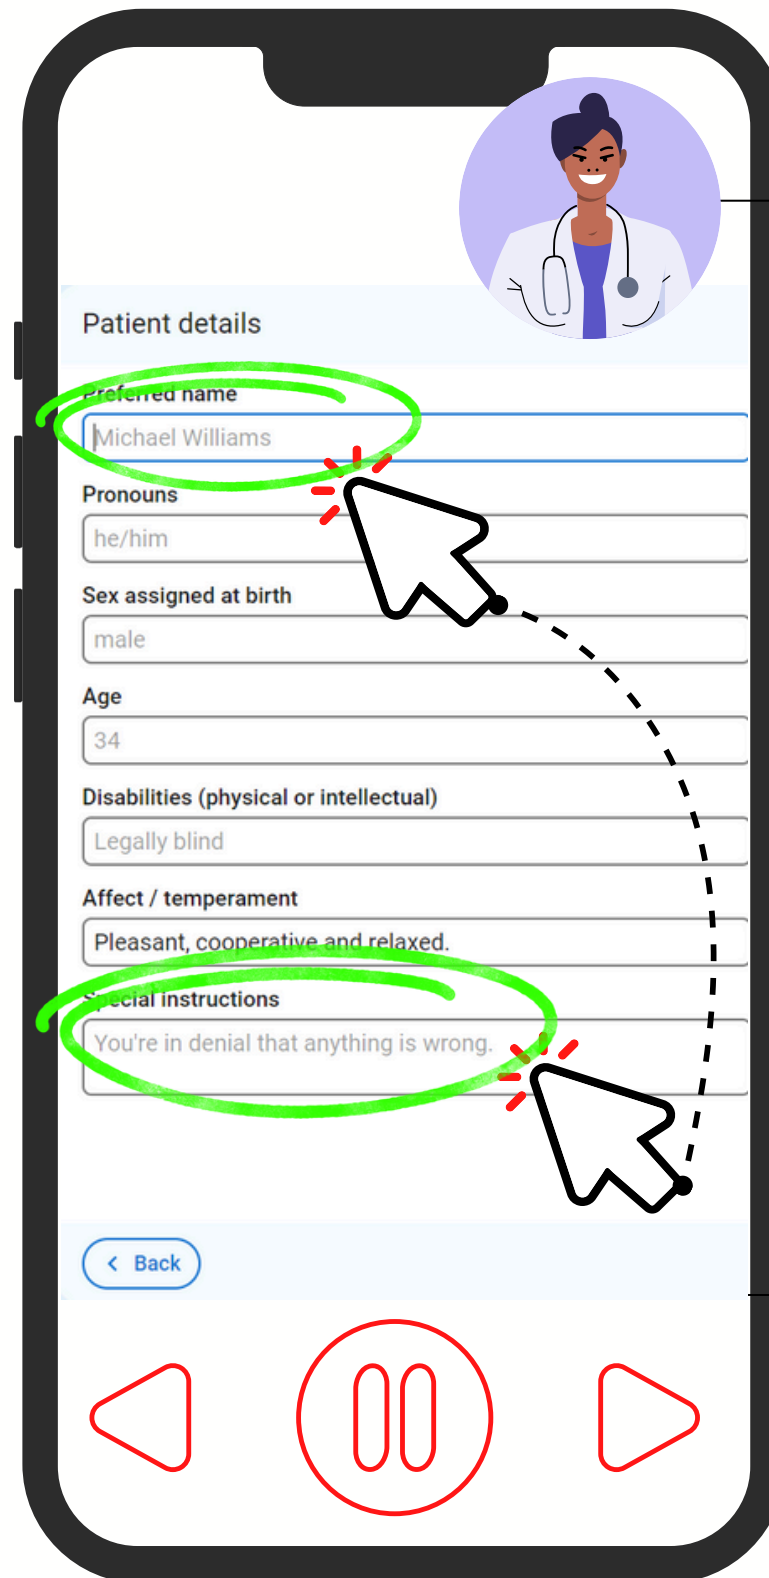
Patient details

Preferred name

Michael Williams

Pronouns

he/him

Sex assigned at birth

male

Age

34

Disabilities (physical or intellectual)

Legally blind

Affect / temperament

Pleasant, cooperative and relaxed.

Special instructions

You're in denial that anything is wrong.

< Back